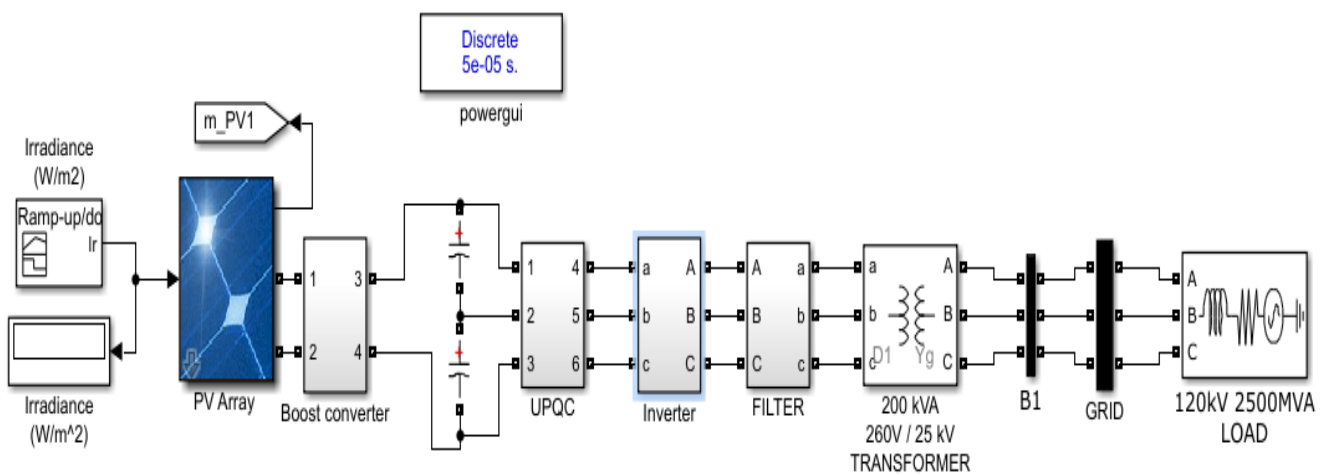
Discrete
5e-05 s.

powergui

m_PV1

Irradiance
(W/m2)

Ramp-up/do

Ir

Irradiance
(W/m^2)

PV Array

1 3
2 4

Boost converter

1 4
2 5
3 6

UPQC

a A
b B
c C

Inverter

A a
B b
C c

FILTER

a A
b B
c C

D1 Yg

200 kVA
260V / 25 kV
TRANSFORMER

B1

GRID

A
B
C

120kV 2500MVA
LOAD